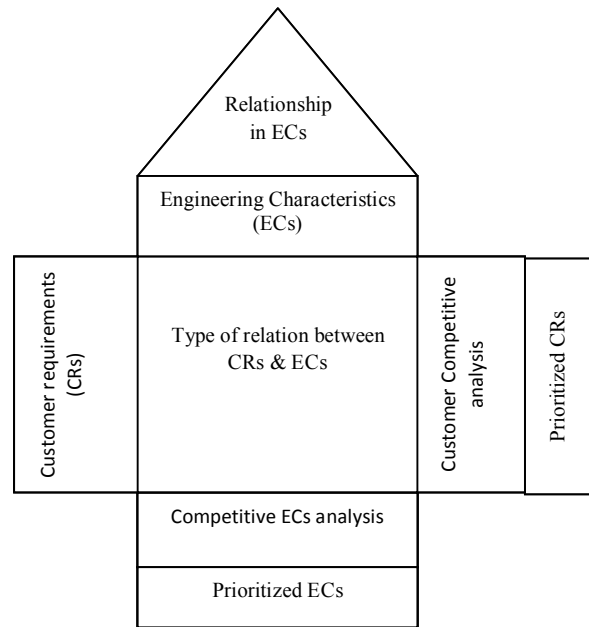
Relationship in ECs

Engineering Characteristics (ECs)

Customer requirements (CRs)

Type of relation between CRs & ECs

Customer Competitive analysis

Prioritized CRs

Competitive ECs analysis

Prioritized ECs